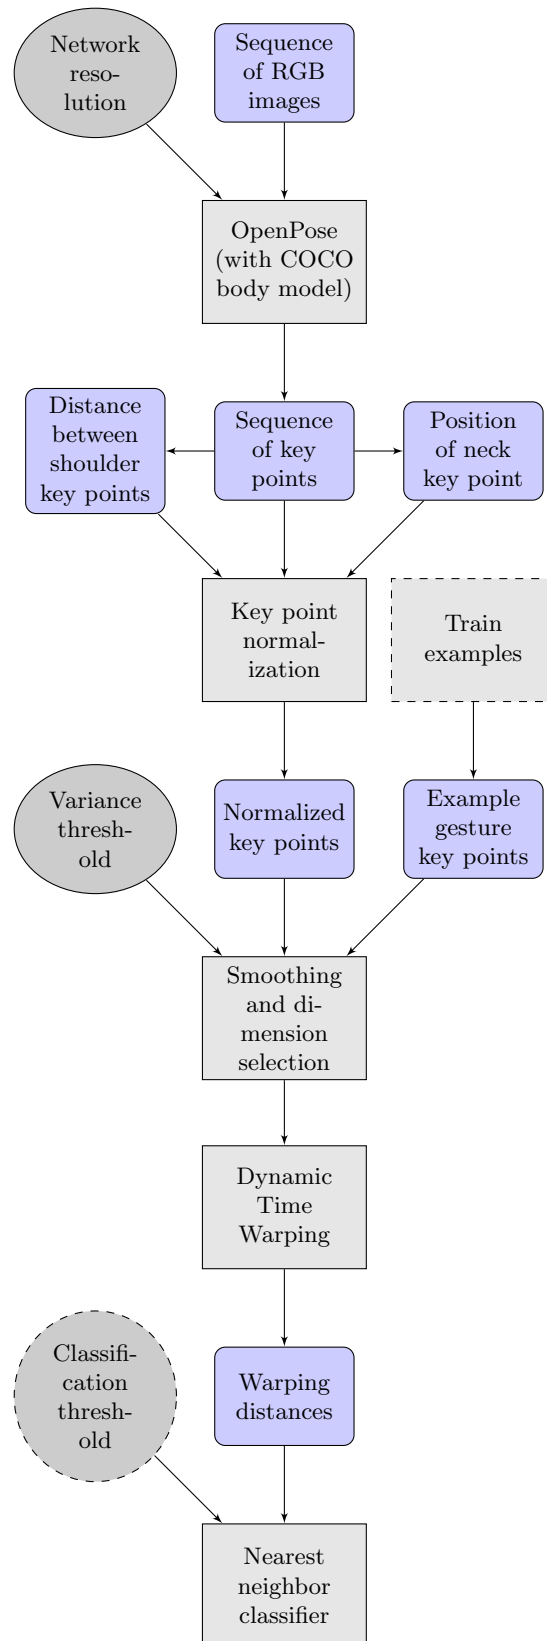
Network resolution

Sequence of RGB images

OpenPose (with COCO body model)

Distance between shoulder key points

Sequence of key points

Position of neck key point

Key point normalization

Train examples

Variance threshold

Normalized key points

Example gesture key points

Smoothing and dimension selection

Dynamic Time Warping

Classification threshold

Warping distances

Nearest neighbor classifier